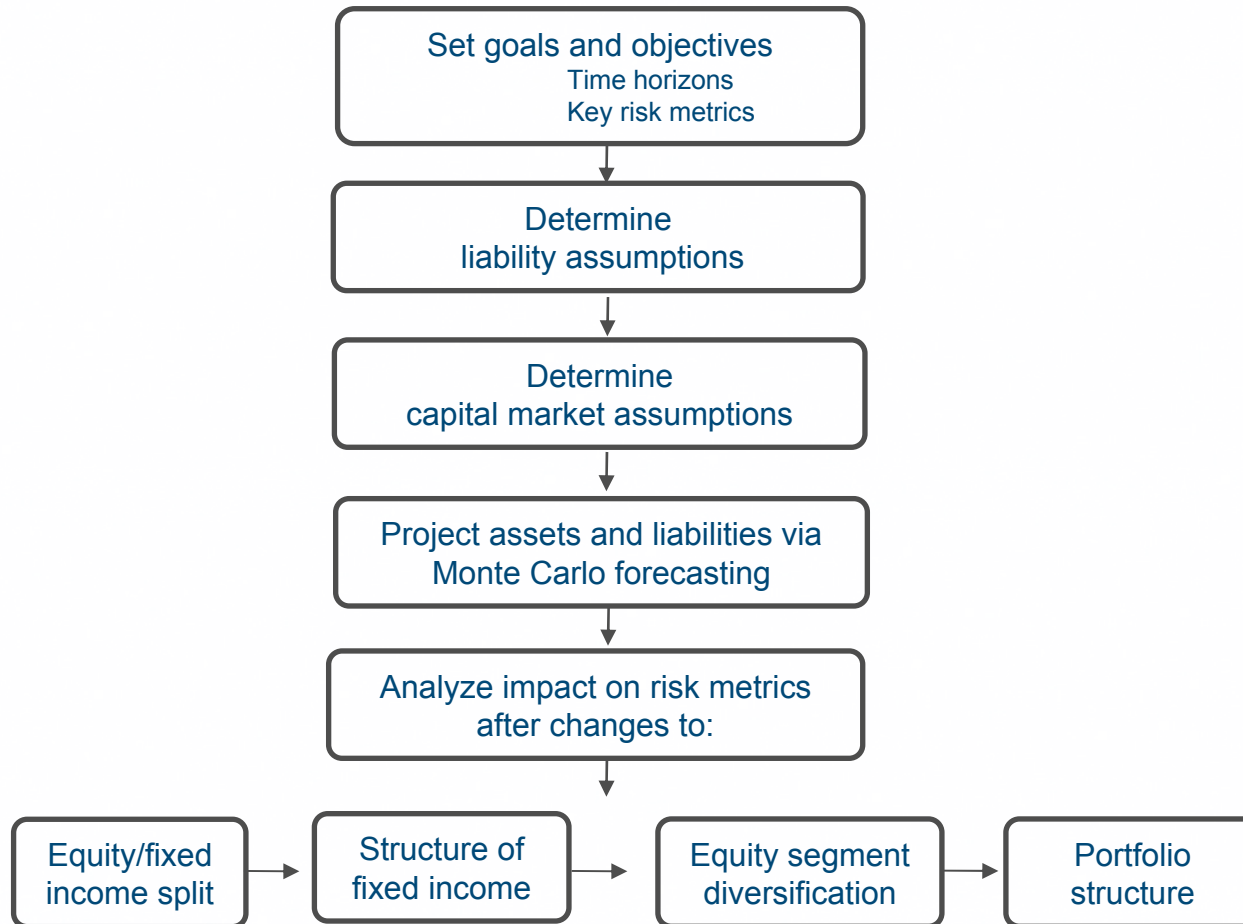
Set goals and objectives
Time horizons
Key risk metrics

Determine
liability assumptions

Determine
capital market assumptions

Project assets and liabilities via
Monte Carlo forecasting

Analyze impact on risk metrics
after changes to:

Equity/fixed
income split

Structure of
fixed income

Equity segment
diversification

Portfolio
structure